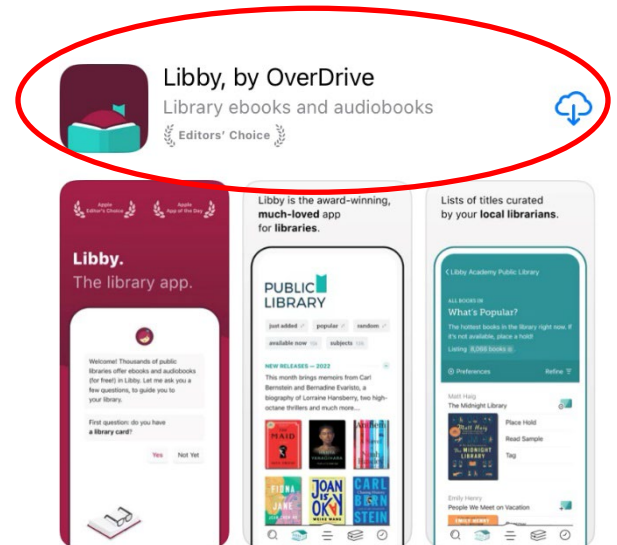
Libby, by OverDrive
Library ebooks and audiobooks
Editors' Choice

Apple Editor's Choice
Apple App of the Day

Libby.
The library app.

Welcome! Thousands of public libraries offer ebooks and audiobooks (for free!) in Libby. Let me ask you a few questions, to guide you to your library.

First question: do you have a library card?

Yes
Not Yet

Libby is the award-winning, much-loved app for libraries.

PUBLIC LIBRARY

just added
popular
random
available now
subjects

NEW RELEASES — 2022

This month brings memoirs from Carl Bernstein and Bernadine Evaristo, a biography of Lorraine Hansberry, two high-octane thrillers and much more…

THE MAID
FIONA AND JANE
JOAN IS OKAY
CARL BERNSTEIN

Lists of titles curated by your local librarians.

Libby Academy Public Library

ALL BOOKS IN
What's Popular?
The hottest books in the library right now. If it's not available, place a hold!
Listing 8,066 books

Preferences
Refine

Matt Haig
The Midnight Library
Place Hold
Read Sample
Tag
THE MIDNIGHT LIBRARY

Emily Henry
People We Meet on Vacation
EMILY HENRY